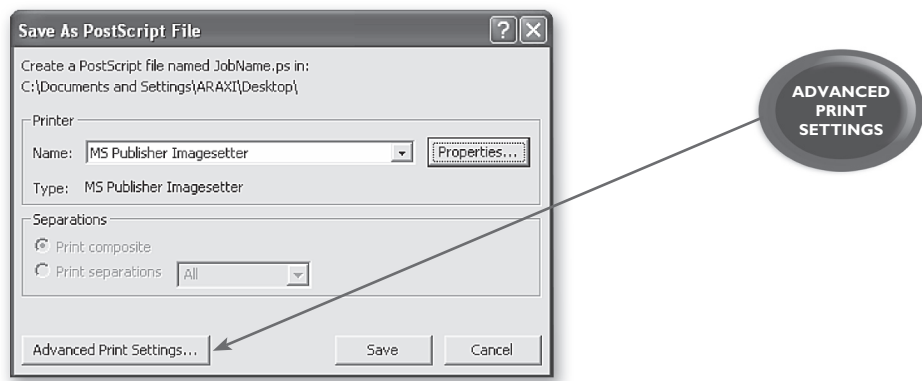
Save As PostScript File

?

X

Create a PostScript file named JobName.ps in:
C:\Documents and Settings\ARAXI\Desktop\

Printer

Name: MS Publisher Imagesetter

Properties...

Type: MS Publisher Imagesetter

Separations

Print composite

Print separations All

Advanced Print Settings...

Save

Cancel

ADVANCED PRINT SETTINGS